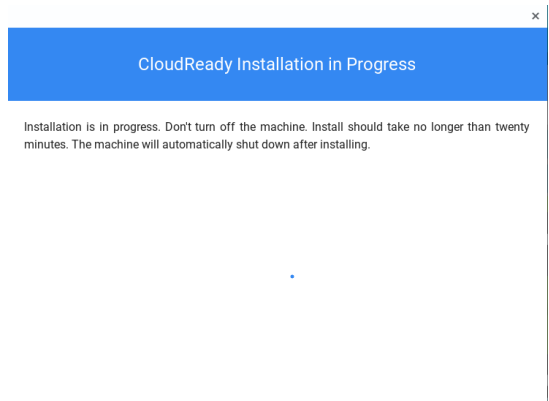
×

CloudReady Installation in Progress

Installation is in progress. Don't turn off the machine. Install should take no longer than twenty minutes. The machine will automatically shut down after installing.